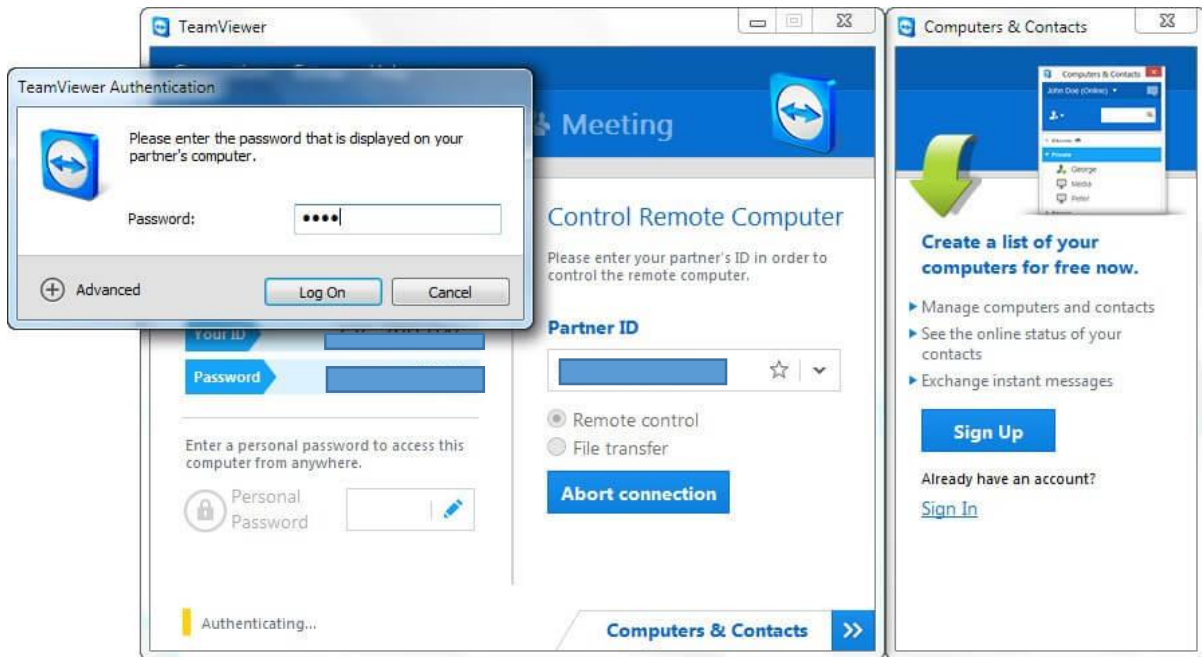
TeamViewer

Meeting

TeamViewer Authentication

Please enter the password that is displayed on your partner's computer.

Password: ••••

Advanced

Log On

Cancel

Your ID

Password

Enter a personal password to access this computer from anywhere.

Personal Password

Authenticating...

Control Remote Computer

Please enter your partner's ID in order to control the remote computer.

Partner ID

Remote control

File transfer

Abort connection

Computers & Contacts

Computers & Contacts

Computers & Contacts

John Doe (Online)

George

Media

Peter

Create a list of your computers for free now.

Manage computers and contacts

See the online status of your contacts

Exchange instant messages

Sign Up

Already have an account?

Sign In